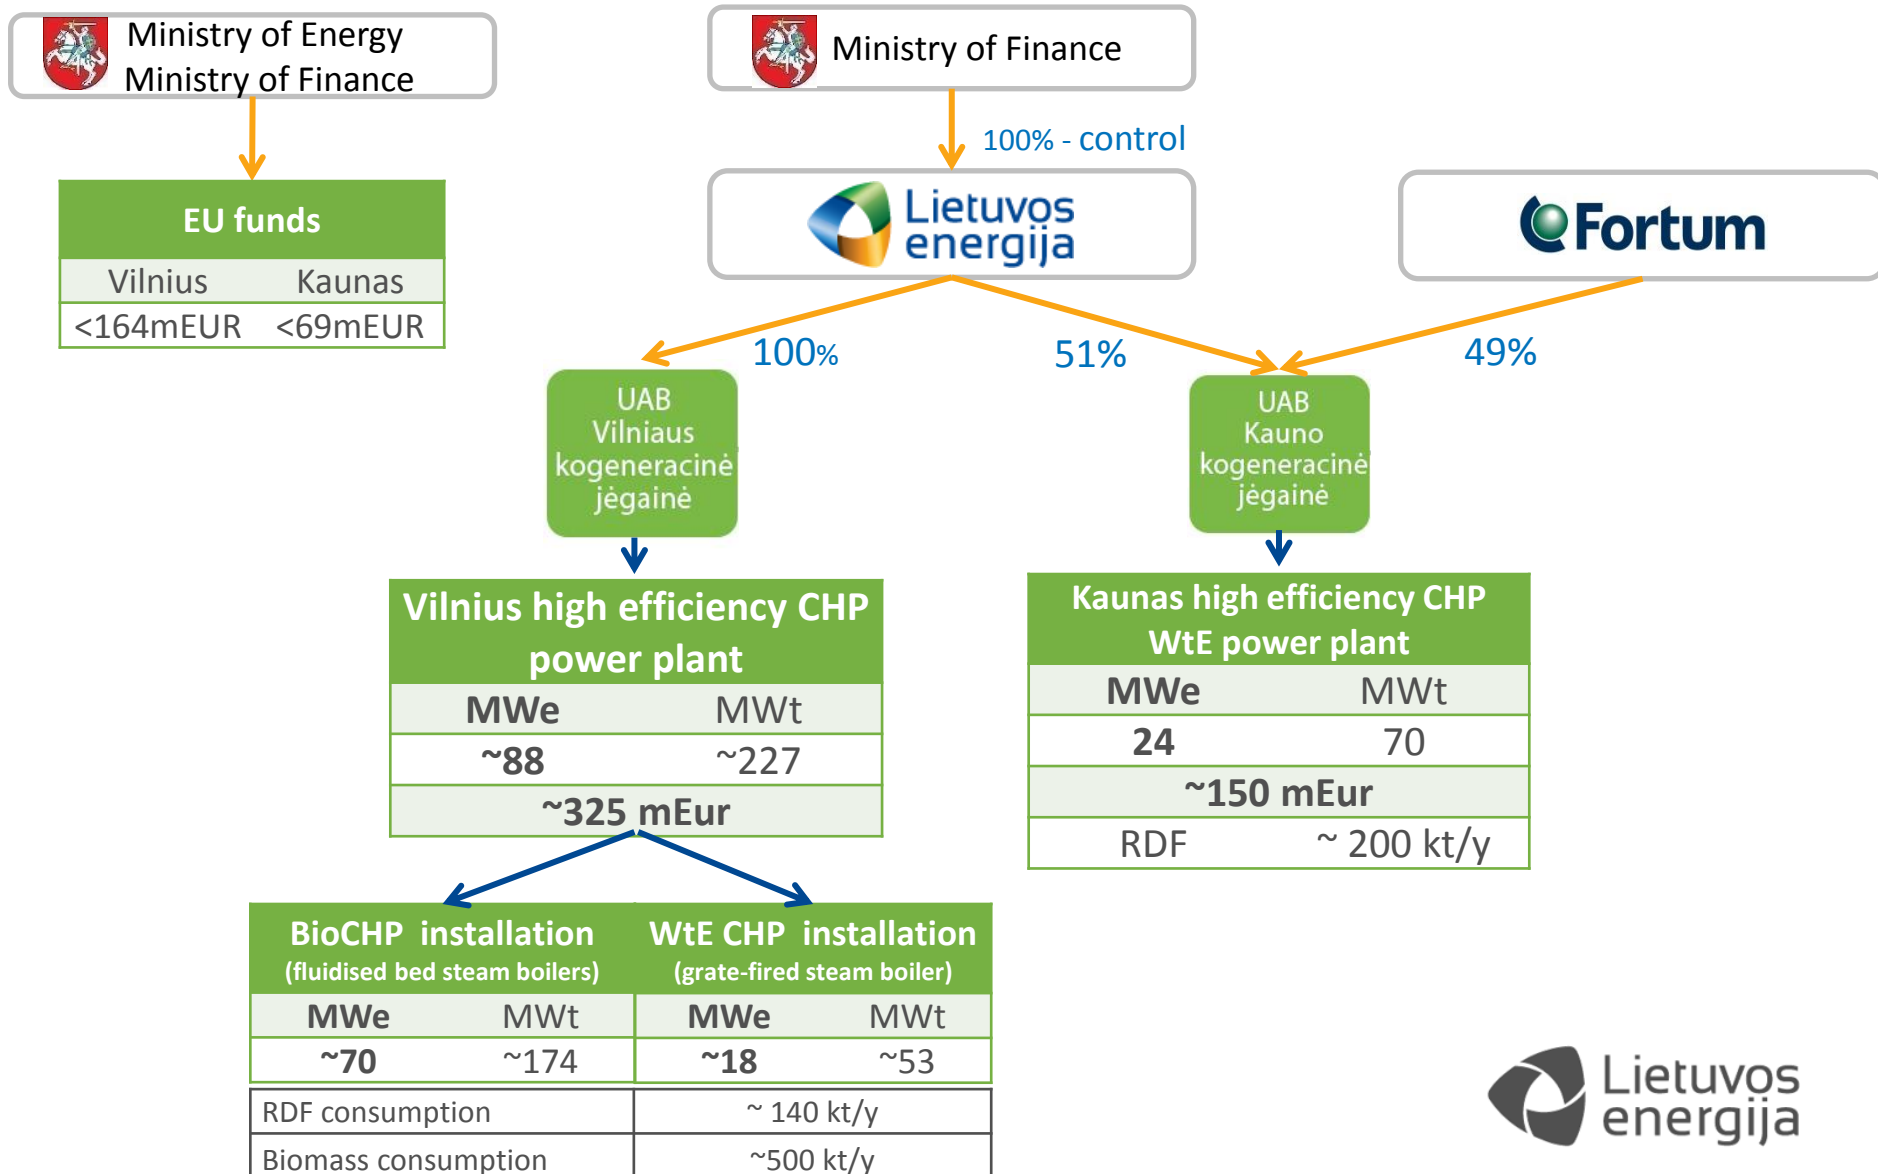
Ministry of Energy
Ministry of Finance

Ministry of Finance

100% - control

| EU funds | |
|---|---|
| Vilnius | Kaunas |
| <164mEUR | <69mEUR |

Lietuvos energija

Fortum

100%

51%

49%

UAB Vilniaus kogeneracinė jėgainė

UAB Kauno kogeneracinė jėgainė

| Vilnius high efficiency CHP power plant | |
|---|---|
| MWe | MWt |
| ~88 | ~227 |
| ~325 mEur | |

| Kaunas high efficiency CHP WtE power plant | |
|---|---|
| MWe | MWt |
| 24 | 70 |
| ~150 mEur | |
| RDF | ~ 200 kt/y |

| BioCHP installation (fluidised bed steam boilers) | | WtE CHP installation (grate-fired steam boiler) | |
|---|---|---|---|
| MWe | MWt | MWe | MWt |
| ~70 | ~174 | ~18 | ~53 |

| RDF consumption | ~ 140 kt/y |
|---|---|
| Biomass consumption | ~500 kt/y |

Lietuvos energija